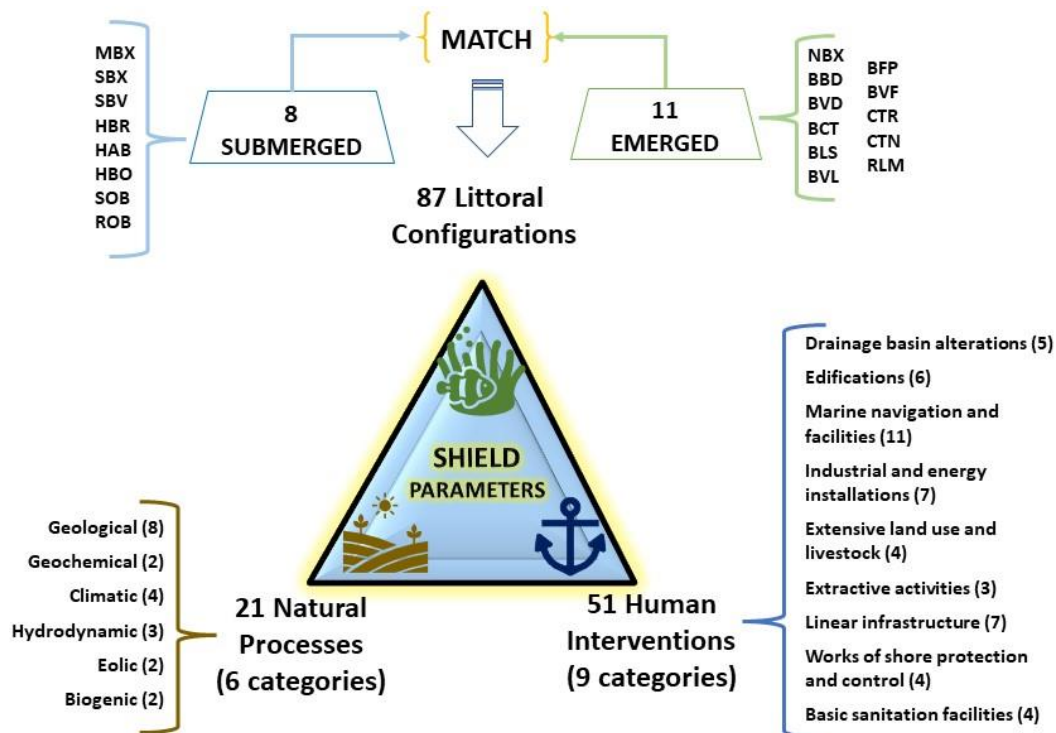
MBX
SBX
SBV
HBR
HAB
HBO
SOB
ROB

8
SUBMERGED

MATCH

11
EMERGED

NBX
BBD
BVD
BCT
BLS
BVL

BFP
BVF
CTR
CTN
RLM

87 Littoral Configurations

SHIELD
PARAMETERS

Drainage basin alterations (5)
Edifications (6)
Marine navigation and facilities (11)
Industrial and energy installations (7)
Extensive land use and livestock (4)
Extractive activities (3)
Linear infrastructure (7)
Works of shore protection and control (4)
Basic sanitation facilities (4)

Geological (8)
Geochemical (2)
Climatic (4)
Hydrodynamic (3)
Eolic (2)
Biogenic (2)

21 Natural Processes (6 categories)

51 Human Interventions (9 categories)